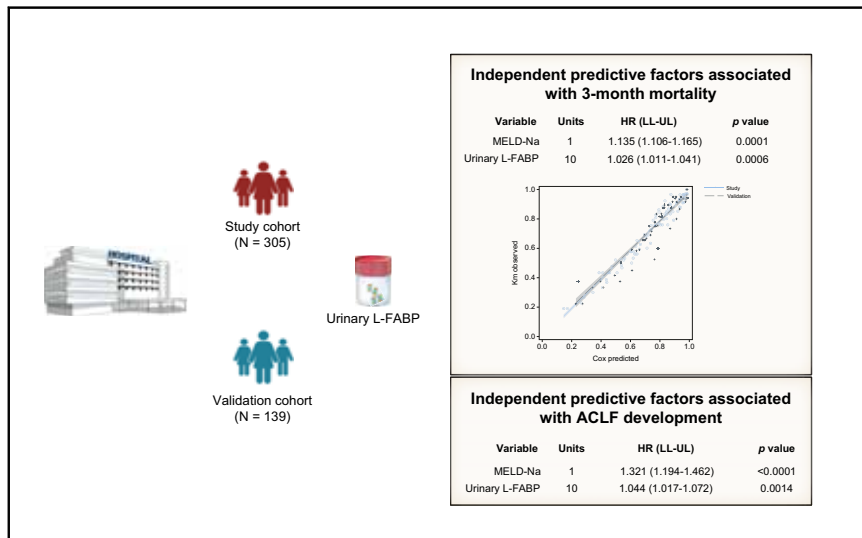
HOSPITAL

Study cohort
(N = 305)

Urinary L-FABP

Validation cohort
(N = 139)

Independent predictive factors associated with 3-month mortality

| Variable | Units | HR (LL-UL) | *p* value |
|---|---|---|---|
| MELD-Na | 1 | 1.135 (1.106-1.165) | 0.0001 |
| Urinary L-FABP | 10 | 1.026 (1.011-1.041) | 0.0006 |

Study
Validation

Km observed

1.0
0.8
0.6
0.4
0.2

0.0 0.2 0.4 0.6 0.8 1.0
Cox predicted

Independent predictive factors associated with ACLF development

| Variable | Units | HR (LL-UL) | *p* value |
|---|---|---|---|
| MELD-Na | 1 | 1.321 (1.194-1.462) | <0.0001 |
| Urinary L-FABP | 10 | 1.044 (1.017-1.072) | 0.0014 |